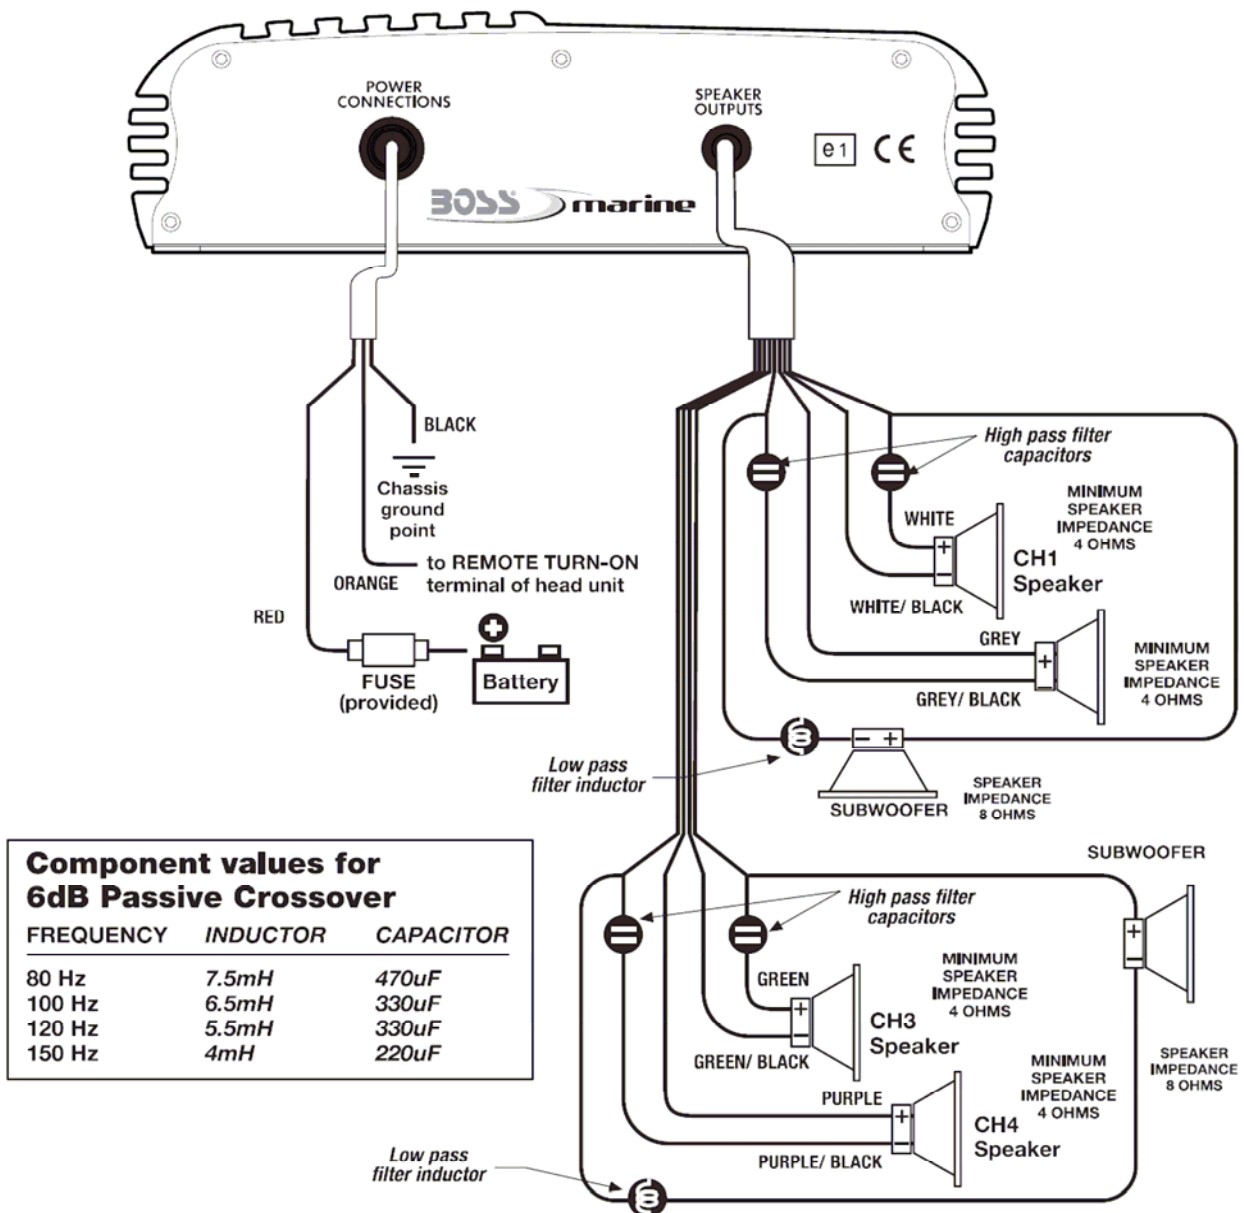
POWER CONNECTIONS

SPEAKER OUTPUTS

e1 CE

BOSS marine

BLACK

Chassis ground point

ORANGE

to REMOTE TURN-ON terminal of head unit

RED

FUSE (provided)

Battery

High pass filter capacitors

WHITE

MINIMUM SPEAKER IMPEDANCE 4 OHMS

CH1 Speaker

WHITE/ BLACK

GREY

MINIMUM SPEAKER IMPEDANCE 4 OHMS

GREY/ BLACK

Low pass filter inductor

SUBWOOFER

SPEAKER IMPEDANCE 8 OHMS

Component values for 6dB Passive Crossover

| FREQUENCY | INDUCTOR | CAPACITOR |
|---|---|---|
| 80 Hz | 7.5mH | 470uF |
| 100 Hz | 6.5mH | 330uF |
| 120 Hz | 5.5mH | 330uF |
| 150 Hz | 4mH | 220uF |

SUBWOOFER

High pass filter capacitors

GREEN

MINIMUM SPEAKER IMPEDANCE 4 OHMS

CH3 Speaker

GREEN/ BLACK

PURPLE

MINIMUM SPEAKER IMPEDANCE 4 OHMS

CH4 Speaker

SPEAKER IMPEDANCE 8 OHMS

PURPLE/ BLACK

Low pass filter inductor